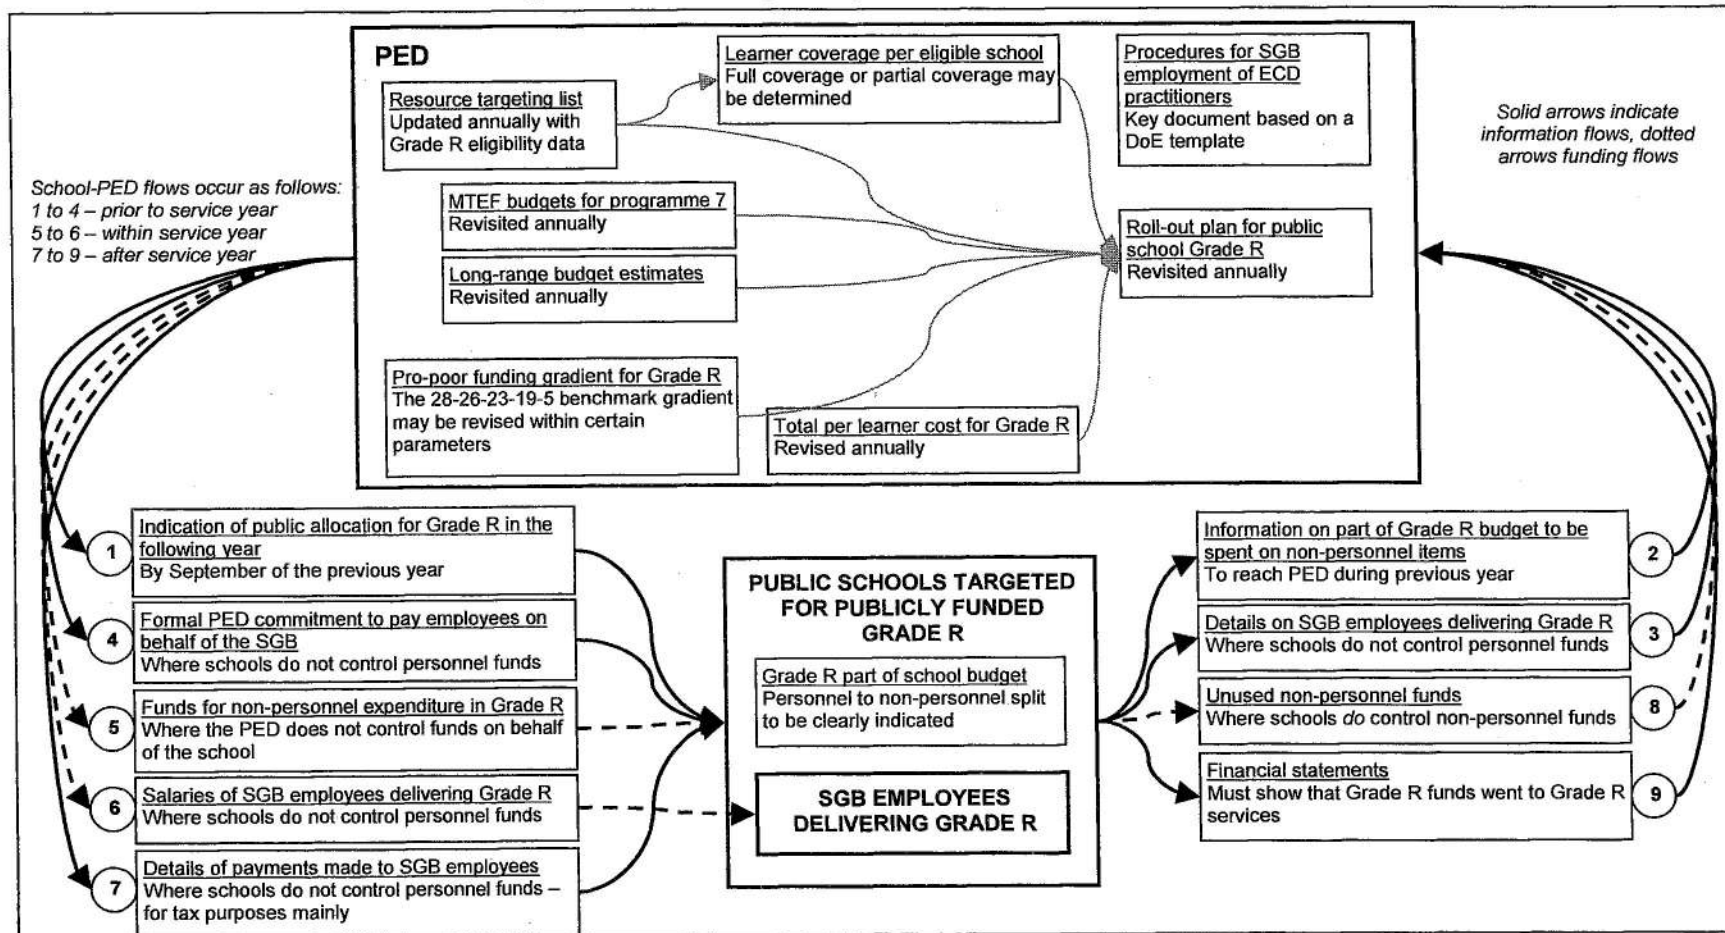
PED

Resource targeting list
Updated annually with Grade R eligibility data

Learner coverage per eligible school
Full coverage or partial coverage may be determined

Procedures for SGB employment of ECD practitioners
Key document based on a DoE template

Solid arrows indicate information flows, dotted arrows funding flows

School-PED flows occur as follows:
1 to 4 – prior to service year
5 to 6 – within service year
7 to 9 – after service year

MTEF budgets for programme 7
Revisited annually

Long-range budget estimates
Revisited annually

Roll-out plan for public school Grade R
Revisited annually

Pro-poor funding gradient for Grade R
The 28-26-23-19-5 benchmark gradient may be revised within certain parameters

Total per learner cost for Grade R
Revised annually

1 Indication of public allocation for Grade R in the following year
By September of the previous year

4 Formal PED commitment to pay employees on behalf of the SGB
Where schools do not control personnel funds

5 Funds for non-personnel expenditure in Grade R
Where the PED does not control funds on behalf of the school

6 Salaries of SGB employees delivering Grade R
Where schools do not control personnel funds

7 Details of payments made to SGB employees
Where schools do not control personnel funds – for tax purposes mainly

PUBLIC SCHOOLS TARGETED FOR PUBLICLY FUNDED GRADE R

Grade R part of school budget
Personnel to non-personnel split to be clearly indicated

SGB EMPLOYEES DELIVERING GRADE R

Information on part of Grade R budget to be spent on non-personnel items
To reach PED during previous year 2

Details on SGB employees delivering Grade R
Where schools do not control personnel funds 3

Unused non-personnel funds
Where schools do control non-personnel funds 8

Financial statements
Must show that Grade R funds went to Grade R services 9